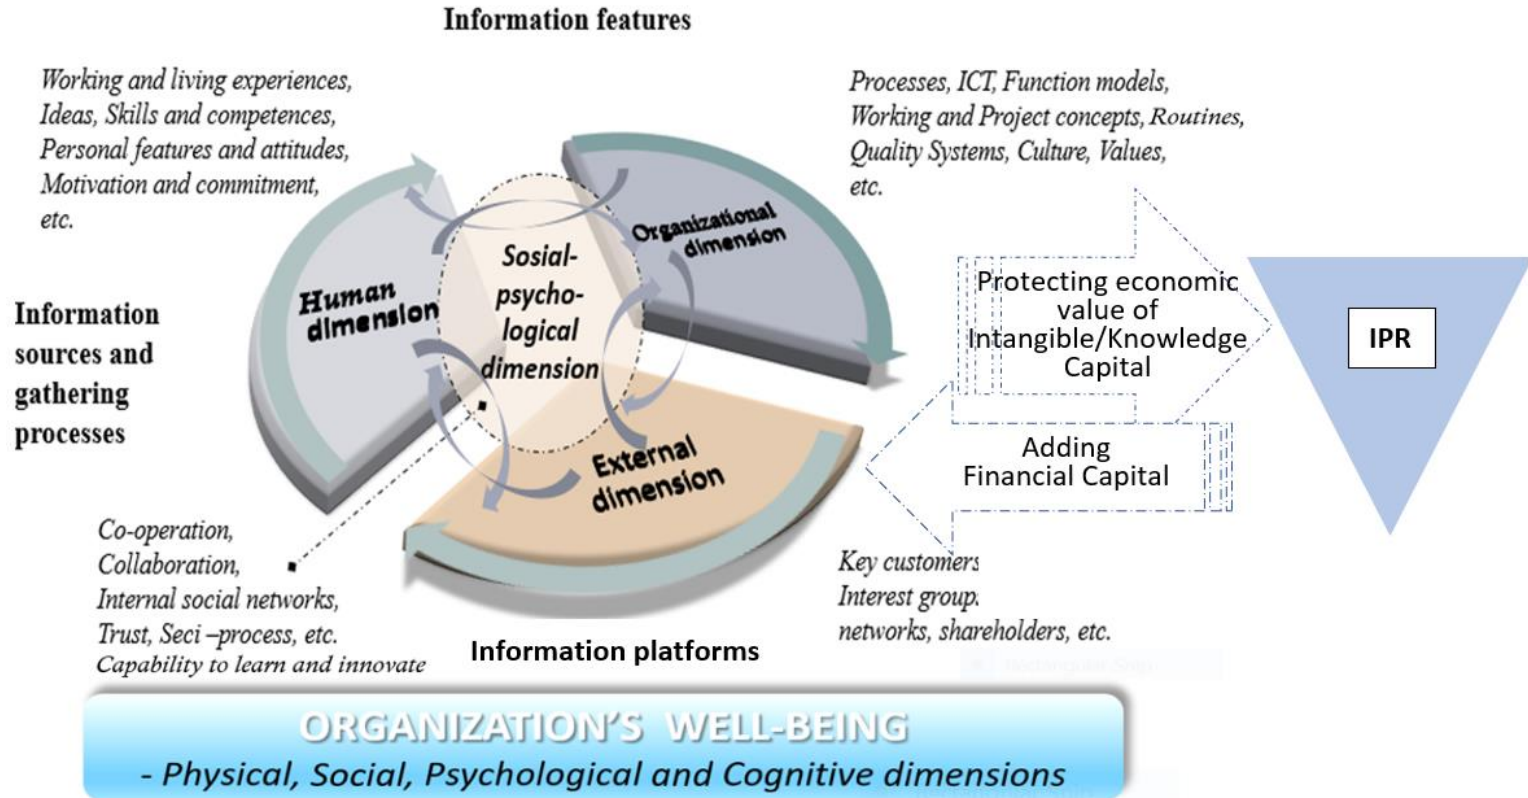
Information features

Working and living experiences,
Ideas, Skills and competences,
Personal features and attitudes,
Motivation and commitment,
etc.

Processes, ICT, Function models,
Working and Project concepts, Routines,
Quality Systems, Culture, Values,
etc.

Organizational dimension

Human dimension

Sosial-psycho-logical dimension

Information sources and gathering processes

Protecting economic value of Intangible/Knowledge Capital

IPR

Adding Financial Capital

External dimension

Co-operation,
Collaboration,
Internal social networks,
Trust, Seci –process, etc.
Capability to learn and innovate

Information platforms

Key customers
Interest group
networks, shareholders, etc.

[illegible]

ORGANIZATION'S WELL-BEING
- Physical, Social, Psychological and Cognitive dimensions